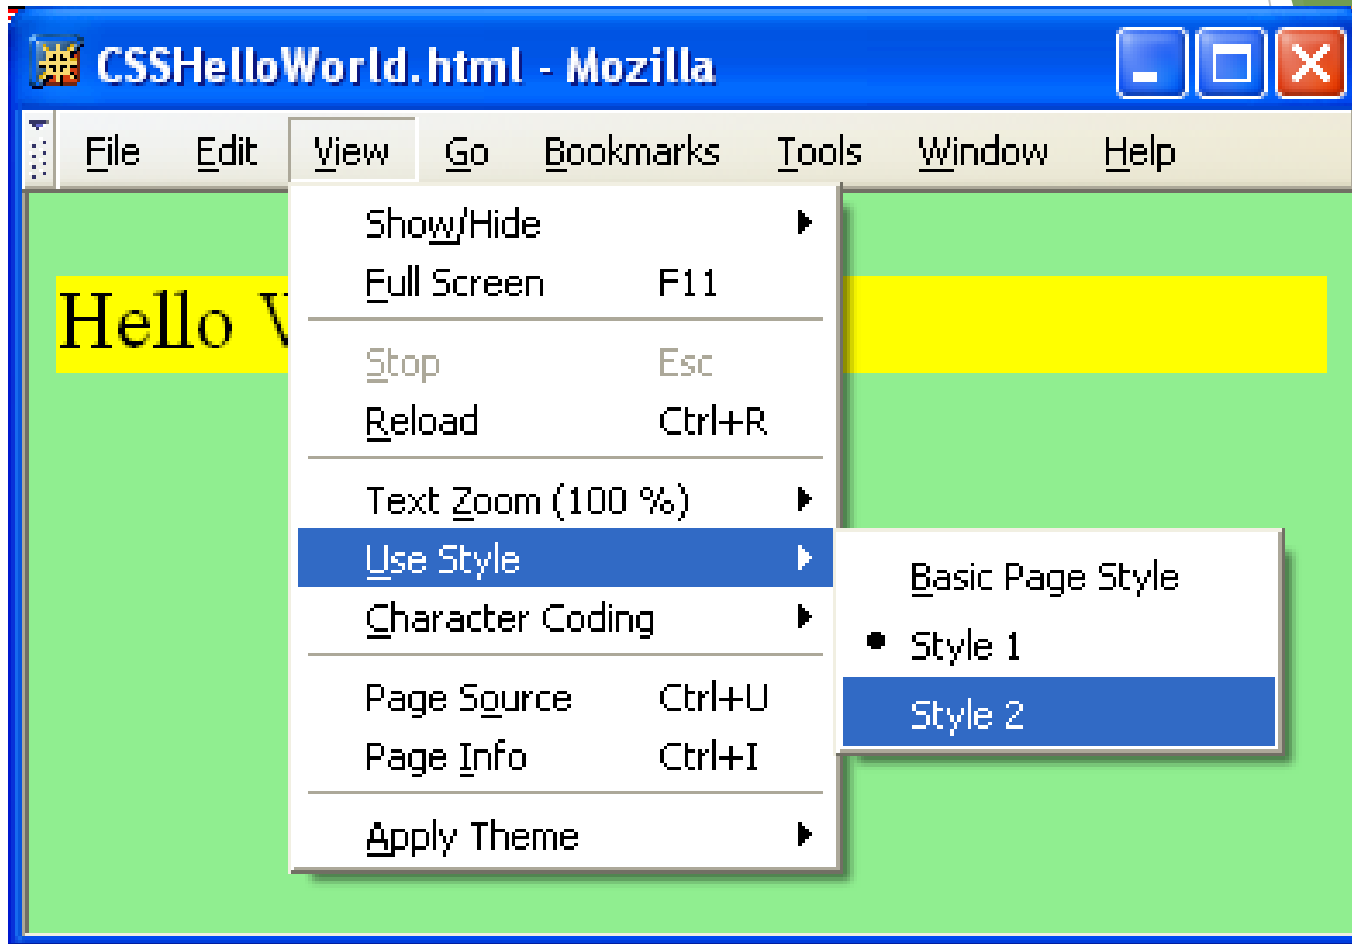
CSSHelloWorld.html - Mozilla

File Edit View Go Bookmarks Tools Window Help

Hello V

Show/Hide
Full Screen F11
Stop Esc
Reload Ctrl+R
Text Zoom (100 %)
Use Style
Character Coding
Page Source Ctrl+U
Page Info Ctrl+I
Apply Theme

Basic Page Style
Style 1
Style 2